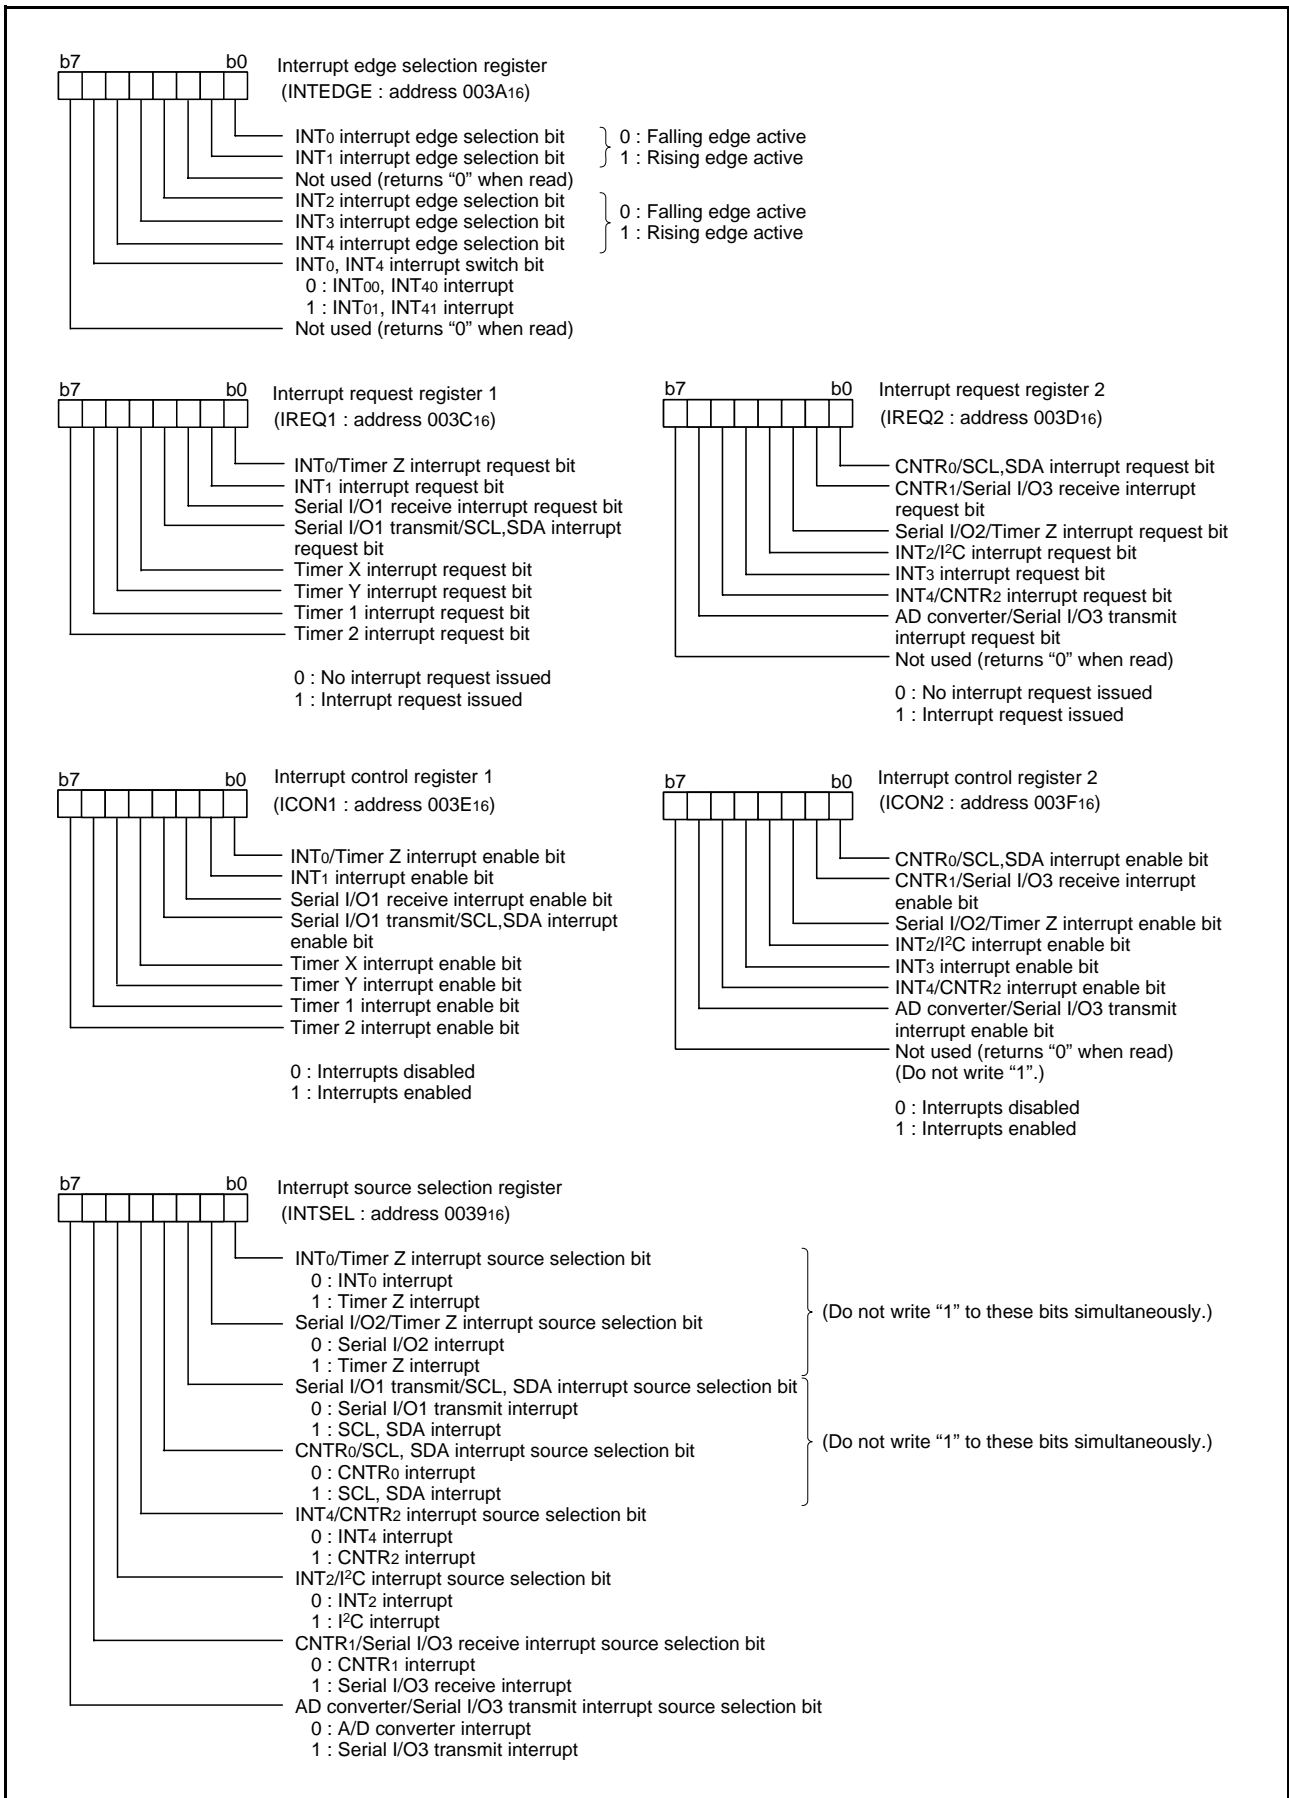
b7 b0
Interrupt edge selection register
(INTEDGE : address $003A_{16}$)

$INT_0$ interrupt edge selection bit
$INT_1$ interrupt edge selection bit
0 : Falling edge active
1 : Rising edge active
Not used (returns “0” when read)
$INT_2$ interrupt edge selection bit
$INT_3$ interrupt edge selection bit
$INT_4$ interrupt edge selection bit
0 : Falling edge active
1 : Rising edge active
$INT_0$, $INT_4$ interrupt switch bit
0 : $INT_{00}$, $INT_{40}$ interrupt
1 : $INT_{01}$, $INT_{41}$ interrupt
Not used (returns “0” when read)

b7 b0
Interrupt request register 1
(IREQ1 : address $003C_{16}$)

$INT_0$/Timer Z interrupt request bit
$INT_1$ interrupt request bit
Serial I/O1 receive interrupt request bit
Serial I/O1 transmit/SCL,SDA interrupt request bit
Timer X interrupt request bit
Timer Y interrupt request bit
Timer 1 interrupt request bit
Timer 2 interrupt request bit

0 : No interrupt request issued
1 : Interrupt request issued

b7 b0
Interrupt request register 2
(IREQ2 : address $003D_{16}$)

$CNTR_0$/SCL,SDA interrupt request bit
$CNTR_1$/Serial I/O3 receive interrupt request bit
Serial I/O2/Timer Z interrupt request bit
$INT_2$/$I^2C$ interrupt request bit
$INT_3$ interrupt request bit
$INT_4$/$CNTR_2$ interrupt request bit
AD converter/Serial I/O3 transmit interrupt request bit
Not used (returns “0” when read)

0 : No interrupt request issued
1 : Interrupt request issued

b7 b0
Interrupt control register 1
(ICON1 : address $003E_{16}$)

$INT_0$/Timer Z interrupt enable bit
$INT_1$ interrupt enable bit
Serial I/O1 receive interrupt enable bit
Serial I/O1 transmit/SCL,SDA interrupt enable bit
Timer X interrupt enable bit
Timer Y interrupt enable bit
Timer 1 interrupt enable bit
Timer 2 interrupt enable bit

0 : Interrupts disabled
1 : Interrupts enabled

b7 b0
Interrupt control register 2
(ICON2 : address $003F_{16}$)

$CNTR_0$/SCL,SDA interrupt enable bit
$CNTR_1$/Serial I/O3 receive interrupt enable bit
Serial I/O2/Timer Z interrupt enable bit
$INT_2$/$I^2C$ interrupt enable bit
$INT_3$ interrupt enable bit
$INT_4$/$CNTR_2$ interrupt enable bit
AD converter/Serial I/O3 transmit interrupt enable bit
Not used (returns “0” when read)
(Do not write “1”.)

0 : Interrupts disabled
1 : Interrupts enabled

b7 b0
Interrupt source selection register
(INTSEL : address $0039_{16}$)

$INT_0$/Timer Z interrupt source selection bit
0 : $INT_0$ interrupt
1 : Timer Z interrupt
Serial I/O2/Timer Z interrupt source selection bit
0 : Serial I/O2 interrupt
1 : Timer Z interrupt
(Do not write “1” to these bits simultaneously.)
Serial I/O1 transmit/SCL, SDA interrupt source selection bit
0 : Serial I/O1 transmit interrupt
1 : SCL, SDA interrupt
$CNTR_0$/SCL, SDA interrupt source selection bit
0 : $CNTR_0$ interrupt
1 : SCL, SDA interrupt
(Do not write “1” to these bits simultaneously.)
$INT_4$/$CNTR_2$ interrupt source selection bit
0 : $INT_4$ interrupt
1 : $CNTR_2$ interrupt
$INT_2$/$I^2C$ interrupt source selection bit
0 : $INT_2$ interrupt
1 : $I^2C$ interrupt
$CNTR_1$/Serial I/O3 receive interrupt source selection bit
0 : $CNTR_1$ interrupt
1 : Serial I/O3 receive interrupt
AD converter/Serial I/O3 transmit interrupt source selection bit
0 : A/D converter interrupt
1 : Serial I/O3 transmit interrupt